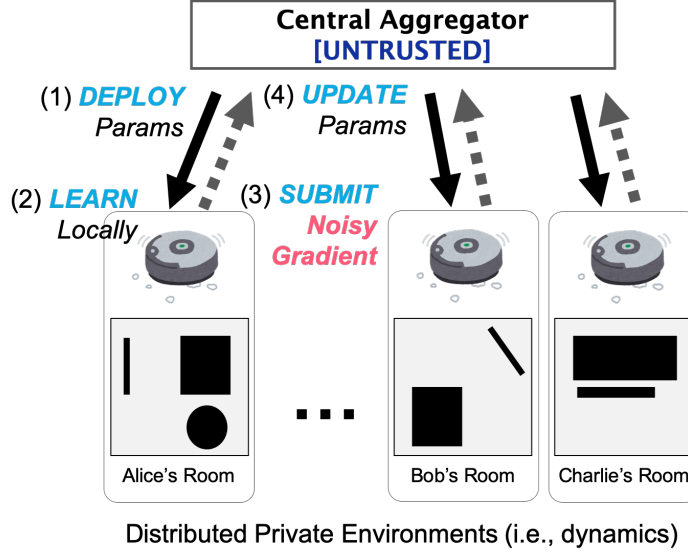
Central Aggregator
[UNTRUSTED]

(1) DEPLOY Params

(4) UPDATE Params

(2) LEARN Locally

(3) SUBMIT Noisy Gradient

...

Alice's Room

Bob's Room

Charlie's Room

Distributed Private Environments (i.e., dynamics)